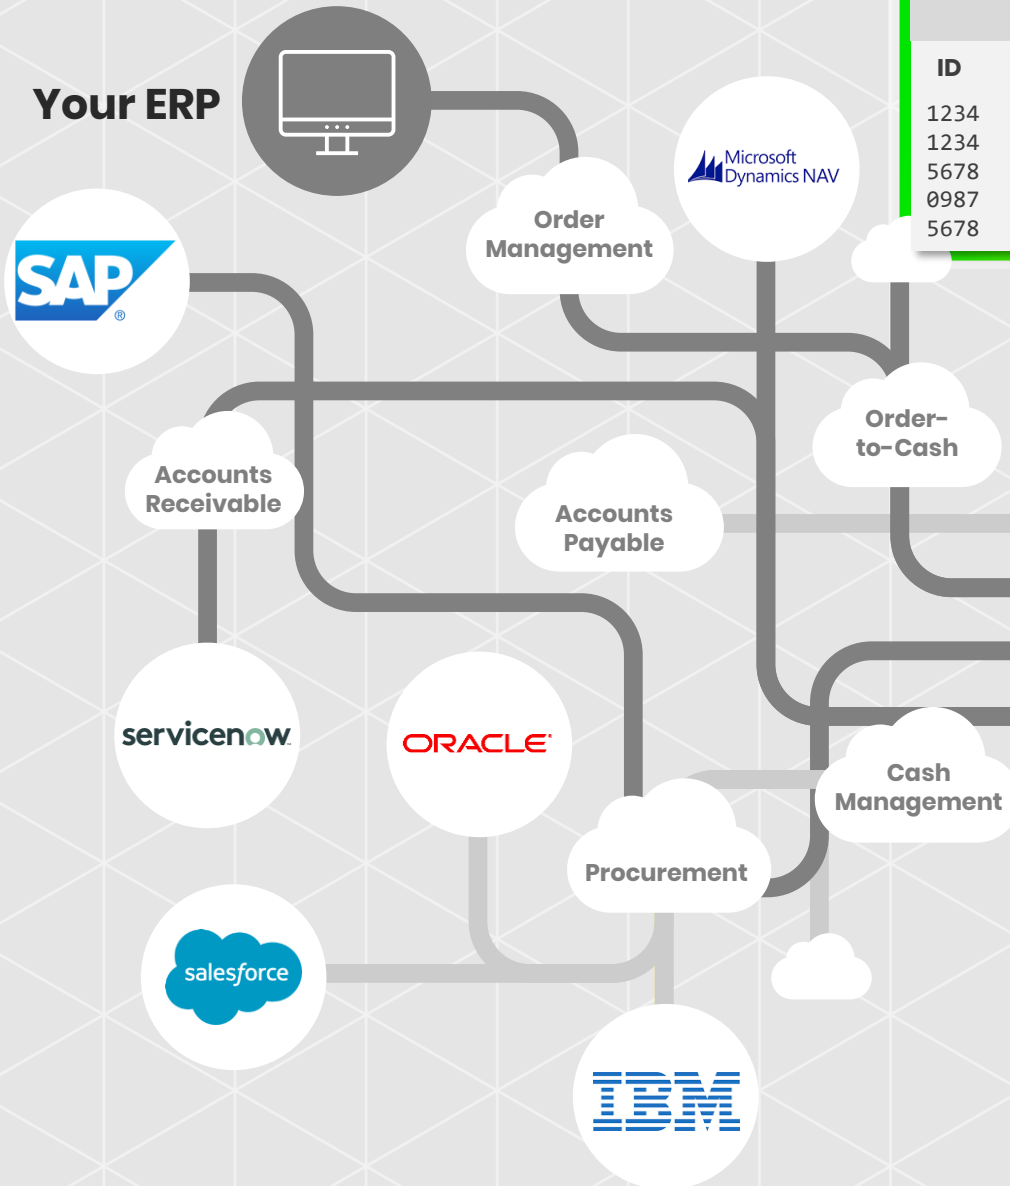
Your ERP

| ID |
|---|
| 1234 |
| 1234 |
| 5678 |
| 0987 |
| 5678 |

SAP®

Microsoft Dynamics NAV

Order Management

Order-to-Cash

Accounts Receivable

Accounts Payable

servicenow

ORACLE

Cash Management

Procurement

salesforce

IBM